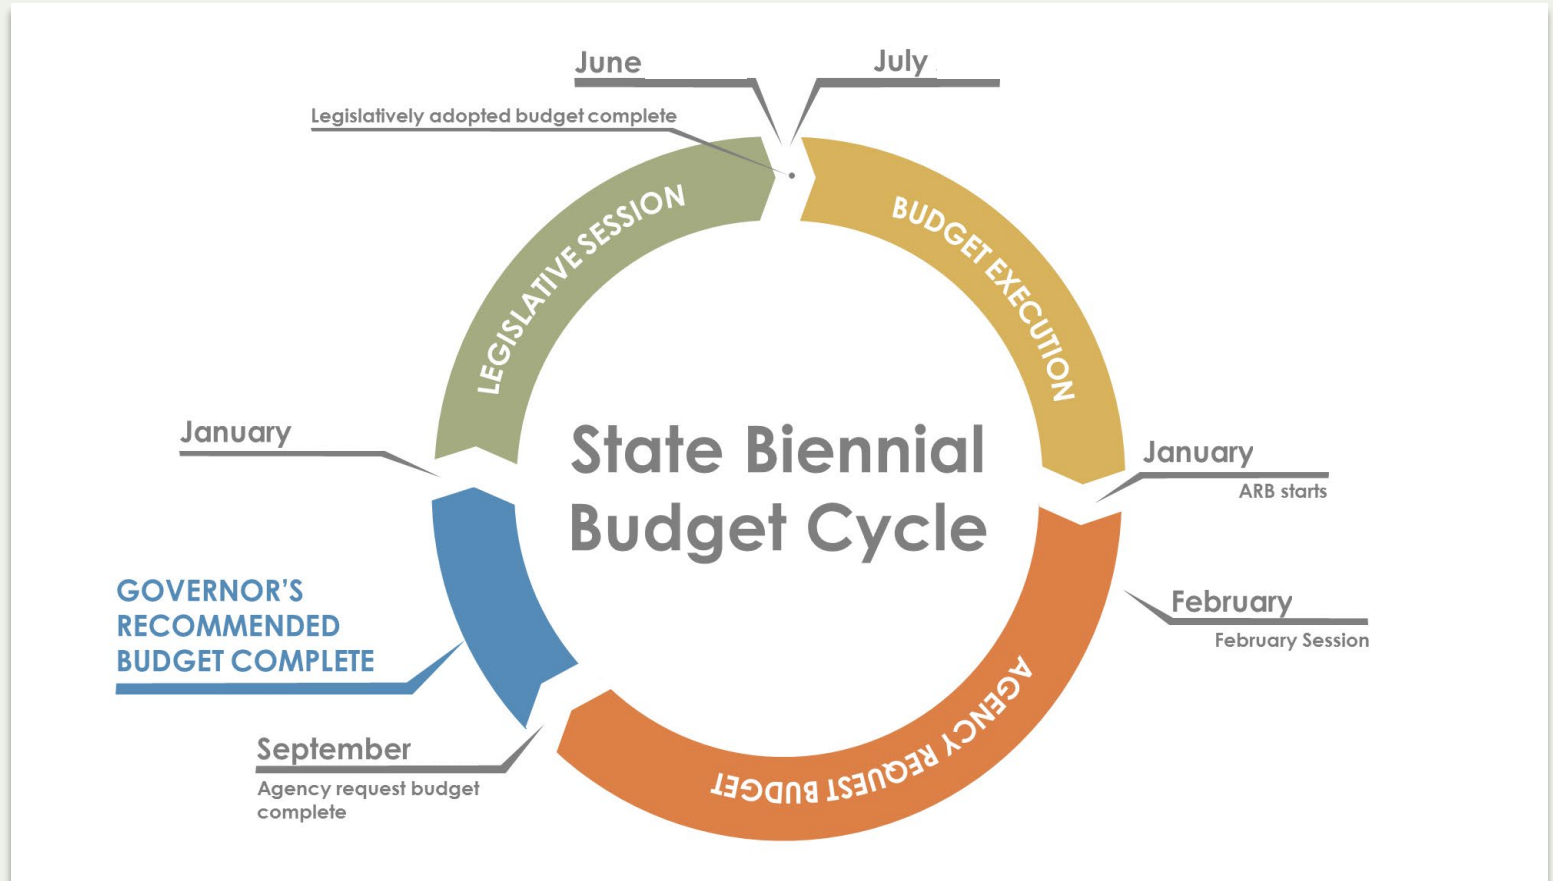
June

July

Legislatively adopted budget complete

LEGISLATIVE SESSION

BUDGET EXECUTION

January

State Biennial Budget Cycle

January

ARB starts

GOVERNOR'S RECOMMENDED BUDGET COMPLETE

February

February Session

AGENCY REQUEST BUDGET

September

Agency request budget complete